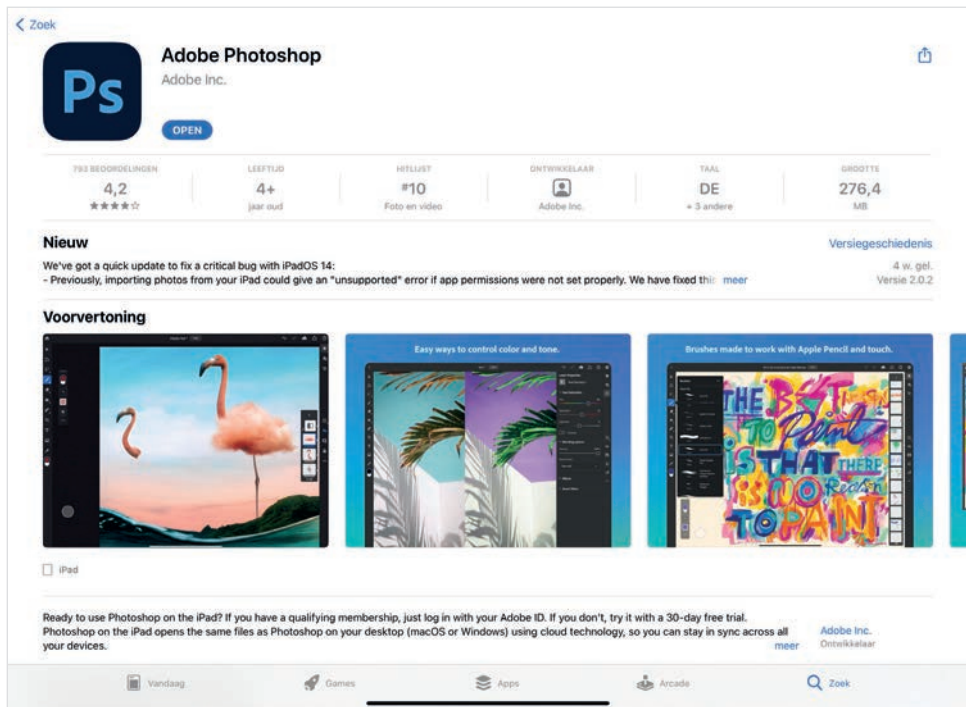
< Zoek

Ps

Adobe Photoshop
Adobe Inc.

OPEN

| 793 BEOORDELINGEN | LEEFTIJD | HITLIJST | ONTWIKKELAAR | TAAL | GROOTTE |
|---|---|---|---|---|---|
| 4,2 | 4+ | #10 | | DE | 276,4 |
| ★★★★☆ | jaar oud | Foto en video | Adobe Inc. | + 3 andere | MB |

Nieuw
Versiegeschiedenis

We've got a quick update to fix a critical bug with iPadOS 14:
- Previously, importing photos from your iPad could give an "unsupported" error if app permissions were not set properly. We have fixed thi meer
4 w. gel.
Versie 2.0.2

Voorvertoning

Easy ways to control color and tone.

Brushes made to work with Apple Pencil and touch.

THE BEST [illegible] TO Paint IS THAT THERE IS NO Reason TO PAINT

iPad

Ready to use Photoshop on the iPad? If you have a qualifying membership, just log in with your Adobe ID. If you don't, try it with a 30-day free trial.
Photoshop on the iPad opens the same files as Photoshop on your desktop (macOS or Windows) using cloud technology, so you can stay in sync across all your devices.
meer
Adobe Inc.
Ontwikkelaar

Vandaag Games Apps Arcade Zoek